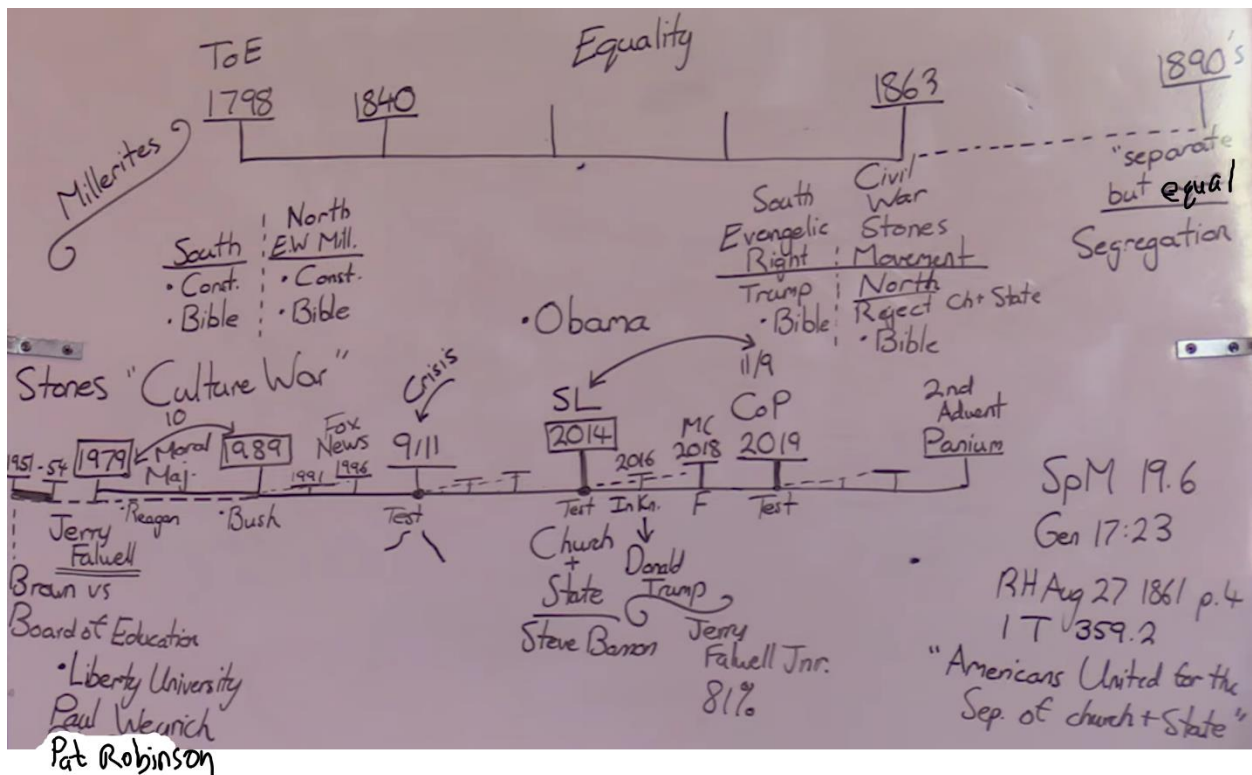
ToE
1798
1840
Equality
1863
1890's

Millerites

"separate but equal"
Segregation

South
· Const.
· Bible

North
E.W Mill.
· Const.
· Bible

South
Evangelic
Right
Trump
· Bible

Civil
War
Stones
Movement
North
Reject Ch+State
· Bible

· Obama

11/9

Stones "Culture War"

10
Moral
Maj.

Fox
News

Crisis

1951-54
1979
1989
1991
1996
9/11
Test

SL
2014
Test

2016
In Kn.

MC
2018
F

CoP
2019
Test

2nd
Advent
Panium

Reagan
Bush

Jerry
Falwell

Brown vs
Board of Education

· Liberty University
Paul Weyrich
Pat Robinson

Church
+
State
Steve Banon

Donald
Trump
Jerry
Falwell Jnr.
81%

SpM 19.6
Gen 17:23
RH Aug 27 1861 p.4
1 T 359.2
"Americans United for the Sep. of church + State"